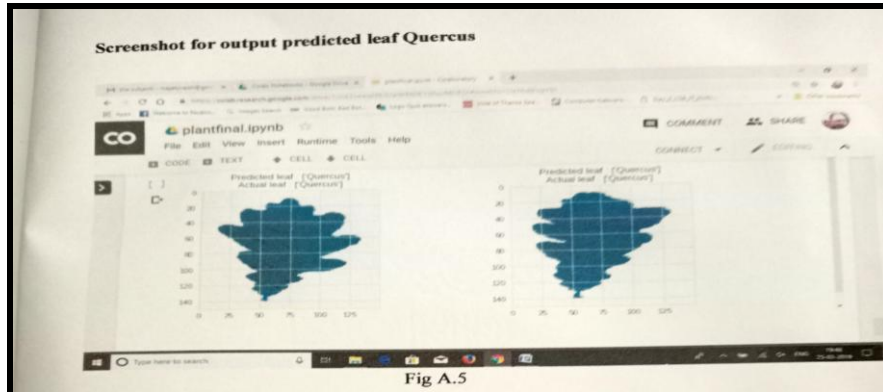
Screenshot for output predicted leaf Quercus

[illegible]

CO

plantfinal.ipynb

File Edit View Insert Runtime Tools Help

CODE TEXT CELL CELL

COMMENT SHARE

CONNECT

Predicted leaf ['Quercus']
Actual leaf ['Quercus']

20
40
60
80
100
120
140

0 25 50 75 100 125

Predicted leaf ['Quercus']
Actual leaf ['Quercus']

0
20
40
60
80
100
120
140

0 25 50 75 100 125

Type here to search

Fig A.5